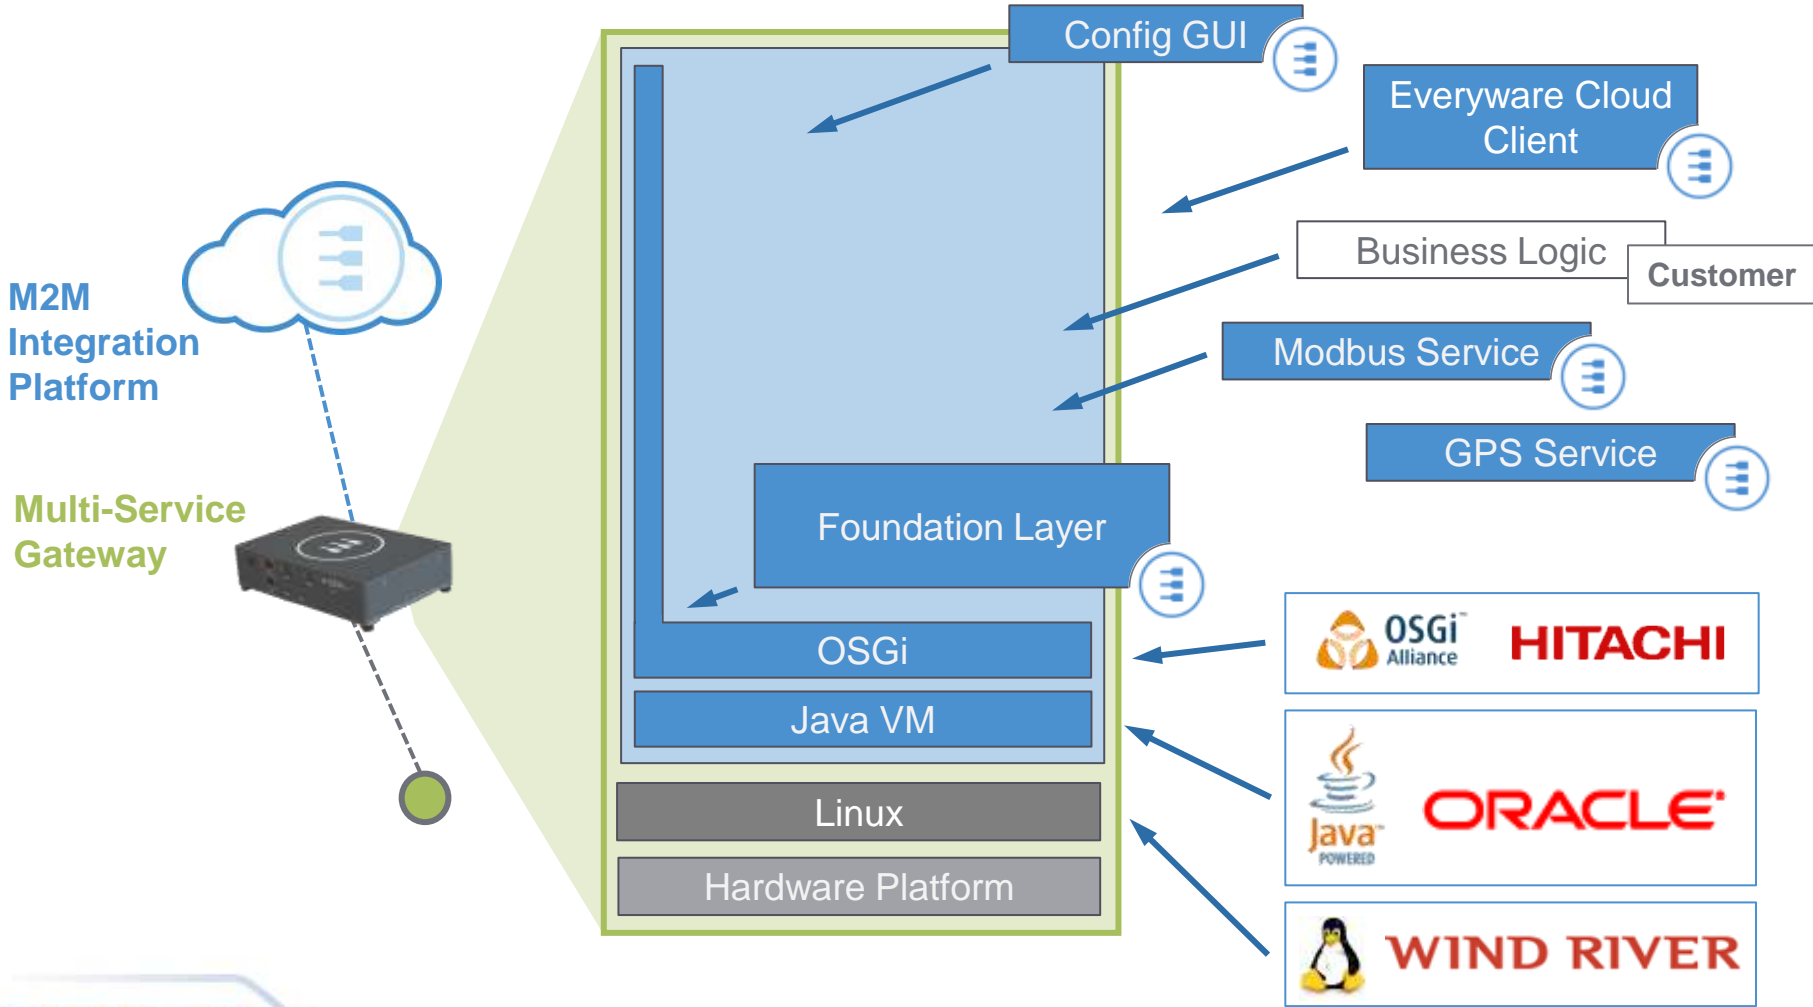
M2M Integration Platform

Multi-Service Gateway

Config GUI

Everyware Cloud Client

Business Logic

Customer

Modbus Service

GPS Service

Foundation Layer

OSGi

Java VM

Linux

Hardware Platform

OSGi Alliance

HITACHI

Java POWERED

ORACLE

WIND RIVER